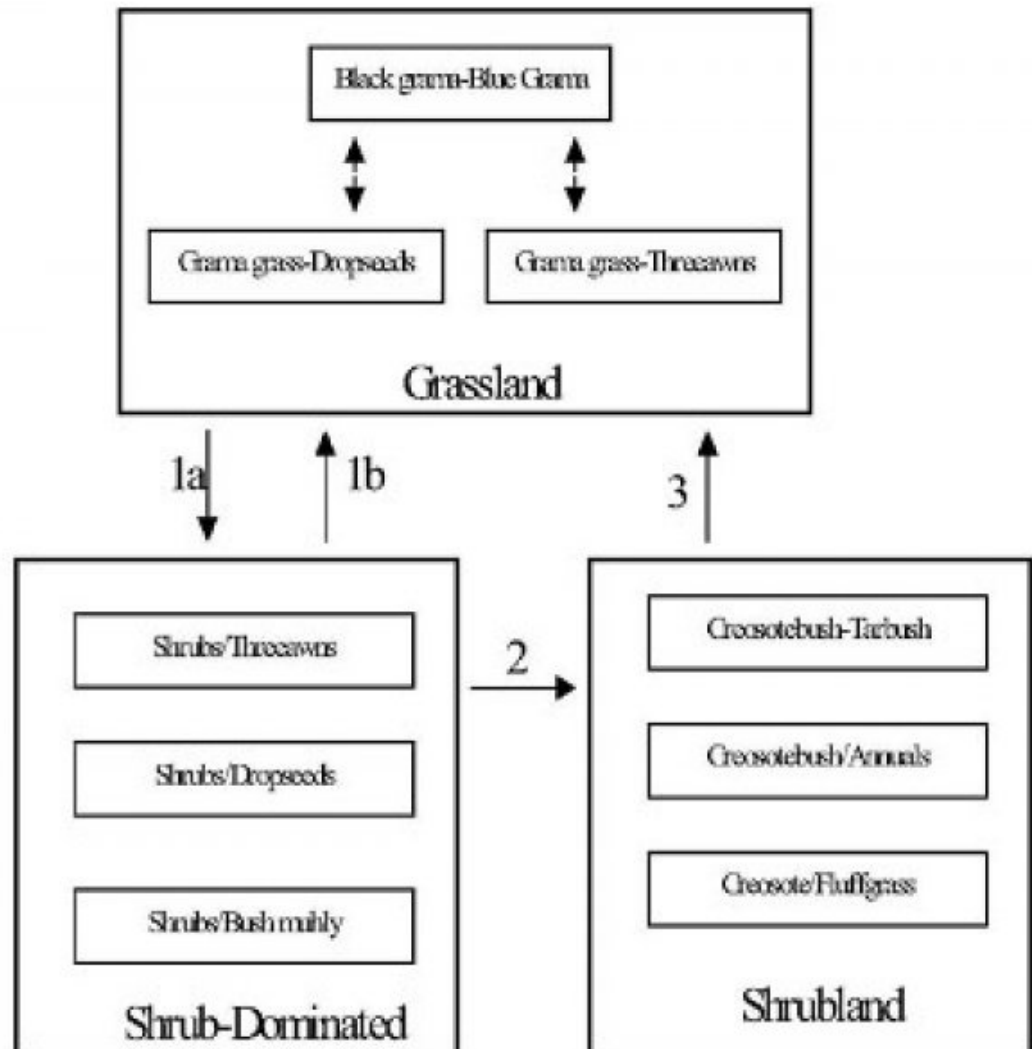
Black grama-Blue Grama

Grama grass-Dropseeds

Grama grass-Threeawns

Grassland

1a

1b

3

Shrubs/Threeawns

Shrubs/Dropseeds

Shrubs/Bush muhly

Shrub-Dominated

2

Creosotebush-Tarbush

Creosotebush/Annuals

Creosote/Fluffgrass

Shrubland